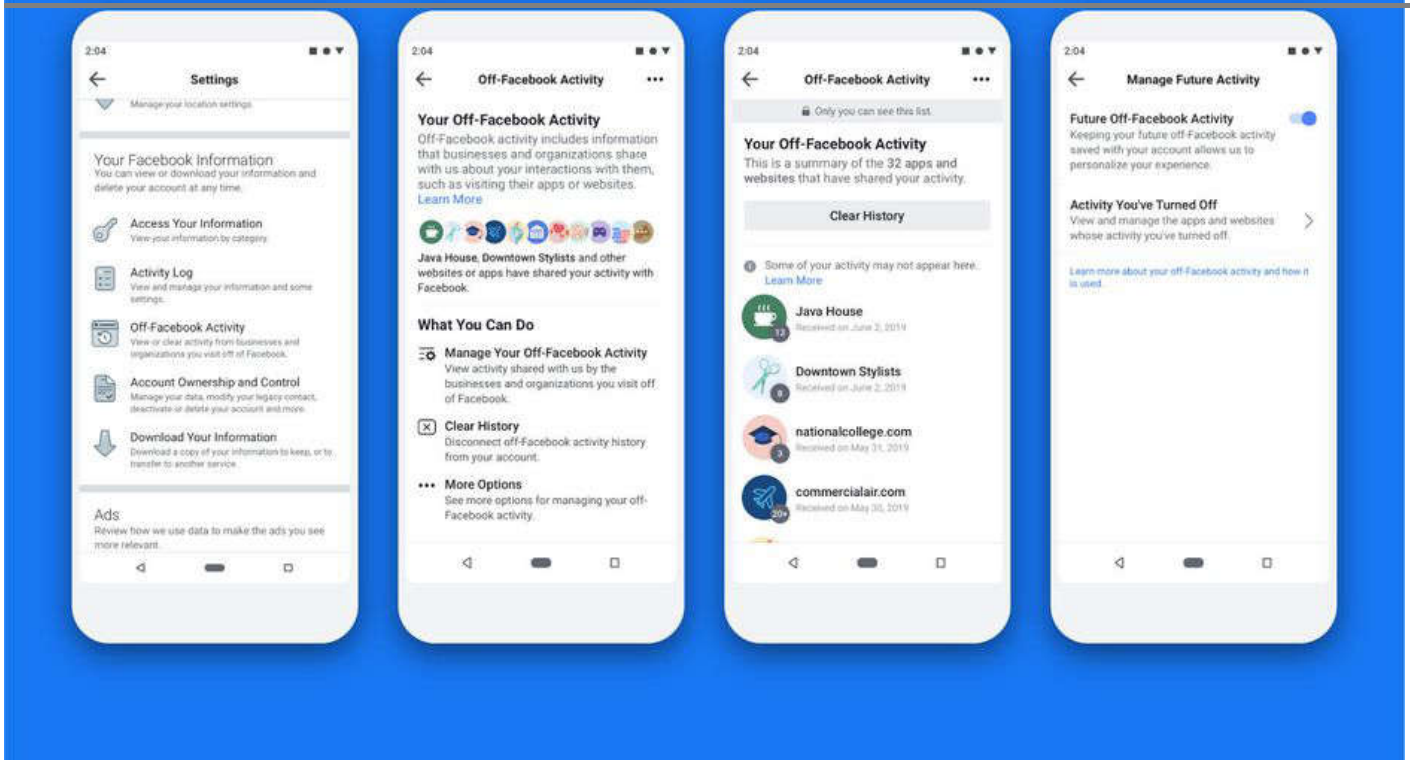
2:04

Settings

Manage your location settings

Your Facebook Information
You can view or download your information and delete your account at any time.

Access Your Information
View your information by category

Activity Log
View and manage your information and some settings.

Off-Facebook Activity
View or clear activity from businesses and organizations you visit off of Facebook.

Account Ownership and Control
Manage your data, modify your legacy contact, deactivate or delete your account and more.

Download Your Information
Download a copy of your information to keep, or to transfer to another service.

Ads
Review how we use data to make the ads you see more relevant.

2:04

Off-Facebook Activity

Your Off-Facebook Activity
Off-Facebook activity includes information that businesses and organizations share with us about your interactions with them, such as visiting their apps or websites. Learn More

Java House, Downtown Stylists and other websites or apps have shared your activity with Facebook.

What You Can Do

Manage Your Off-Facebook Activity
View activity shared with us by the businesses and organizations you visit off of Facebook.

Clear History
Disconnect off-Facebook activity history from your account.

More Options
See more options for managing your off-Facebook activity.

2:04

Off-Facebook Activity

Only you can see this list.

Your Off-Facebook Activity
This is a summary of the 32 apps and websites that have shared your activity.

Clear History

Some of your activity may not appear here. Learn More

Java House
Received on June 2, 2019
12

Downtown Stylists
Received on June 2, 2019
8

nationalcollege.com
Received on May 31, 2019
3

commercialair.com
Received on May 30, 2019
20+

2:04

Manage Future Activity

Future Off-Facebook Activity
Keeping your future off-Facebook activity saved with your account allows us to personalize your experience.

Activity You've Turned Off
View and manage the apps and websites whose activity you've turned off.

Learn more about your off-Facebook activity and how it is used.